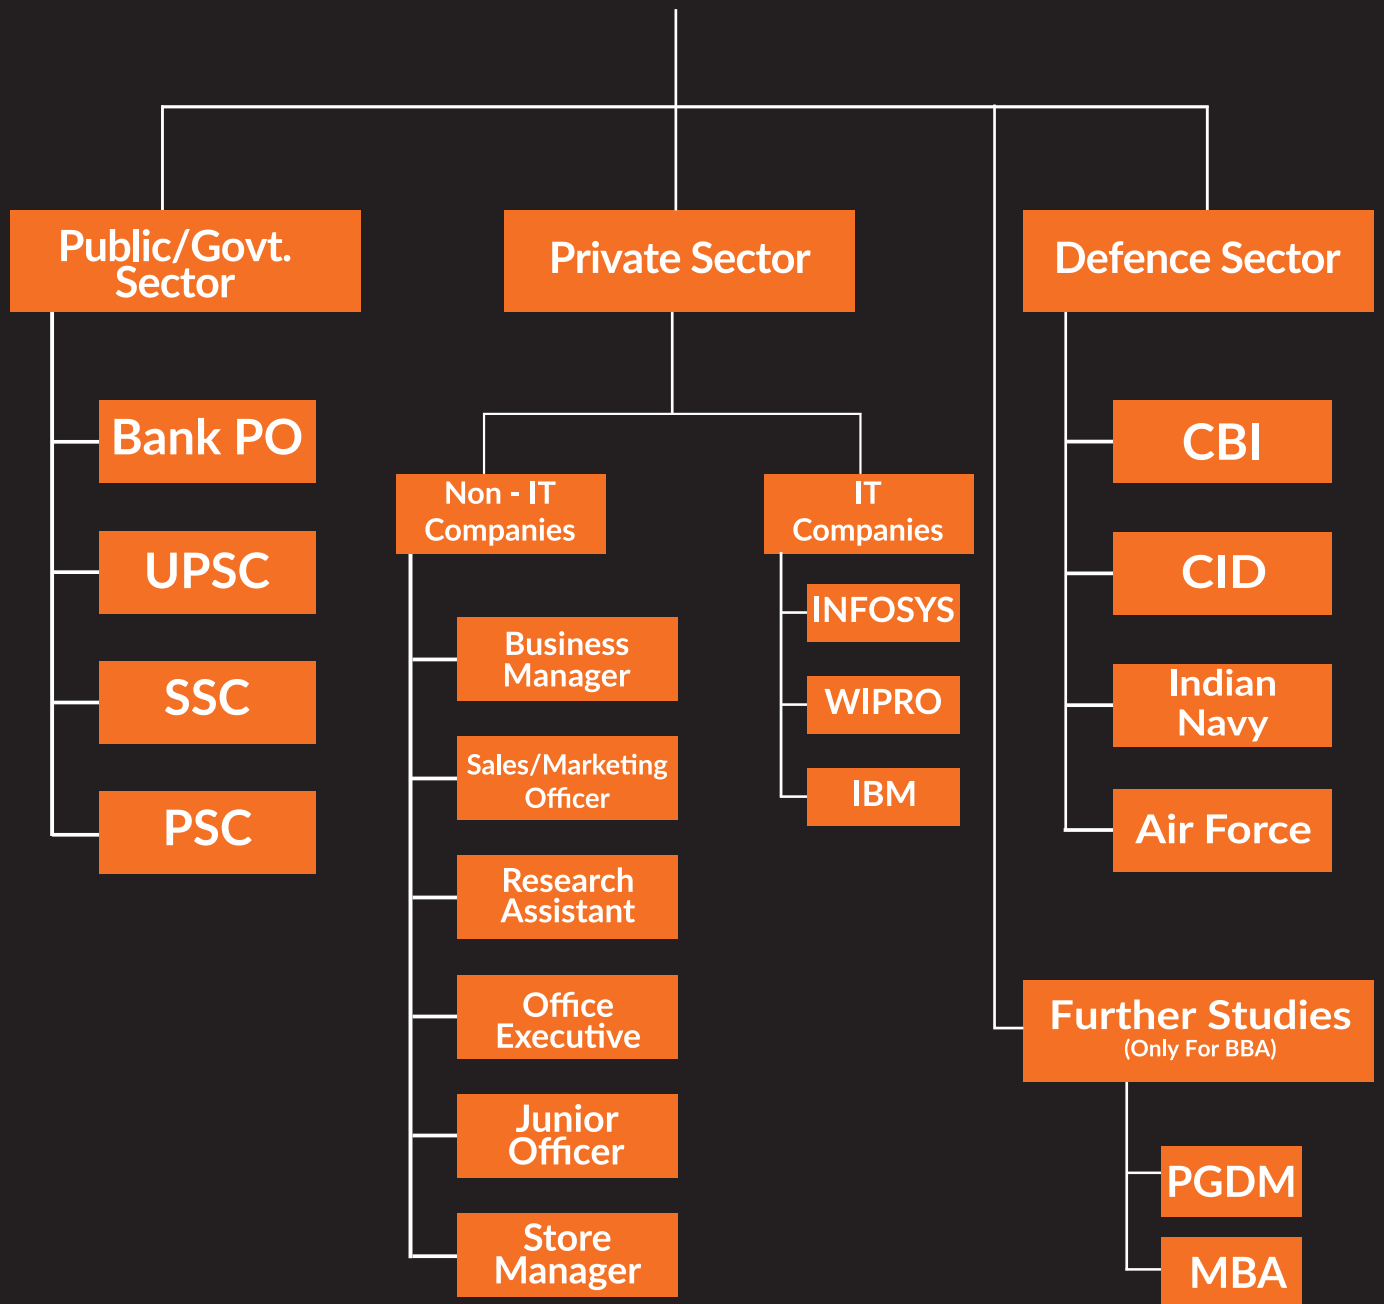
Public/Govt. Sector

Bank PO

UPSC

SSC

PSC

Private Sector

Non - IT Companies

Business Manager

Sales/Marketing Officer

Research Assistant

Office Executive

Junior Officer

Store Manager

IT Companies

INFOSYS

WIPRO

IBM

Defence Sector

CBI

CID

Indian Navy

Air Force

Further Studies
(Only For BBA)

PGDM

MBA